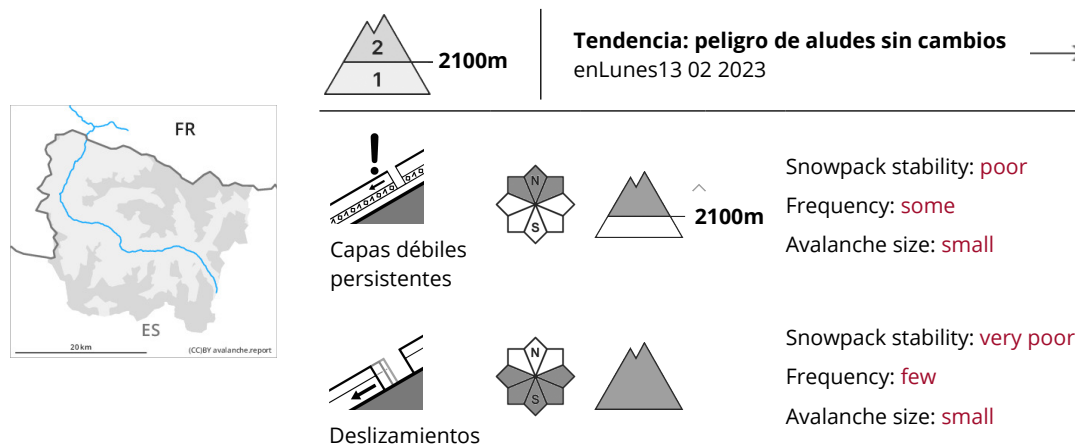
FR

ES

20 km

(CC)BY avalanche.report

2

1

2100m

Tendencia: peligro de aludes sin cambios

enLunes13 02 2023

Capas débiles persistentes

N

S

2100m

Snowpack stability: poor

Frequency: some

Avalanche size: small

Deslizamientos

N

S

Snowpack stability: very poor

Frequency: few

Avalanche size: small